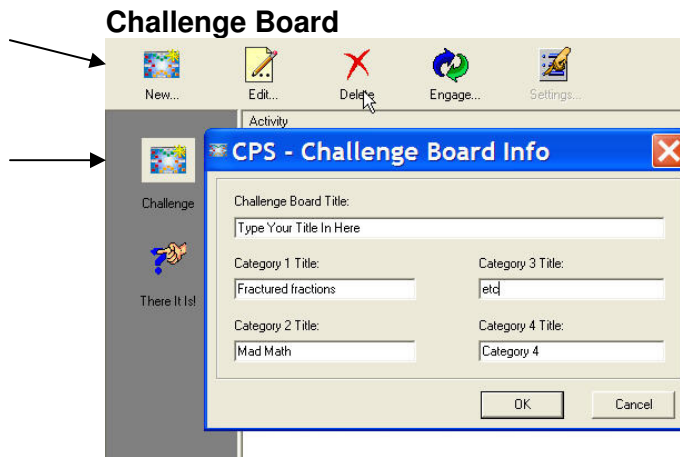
Challenge Board

New...
Edit...
Delete
Engage...
Settings...

Activity

Challenge

There It Is!

CPS - Challenge Board Info

Challenge Board Title:
Type Your Title In Here

Category 1 Title:
Fractured fractions

Category 3 Title:
etc

Category 2 Title:
Mad Math

Category 4 Title:
Category 4

OK
Cancel